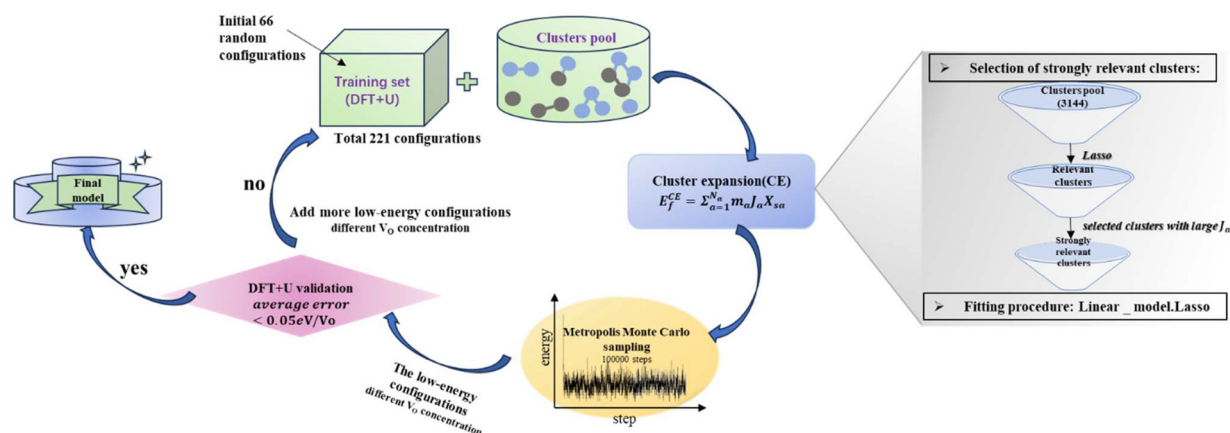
Initial 66 random configurations

Training set (DFT+U)

Clusters pool

Total 221 configurations

Selection of strongly relevant clusters:

Clusters pool (3144)

Lasso

Relevant clusters

selected clusters with large $J_a$

Strongly relevant clusters

Fitting procedure: Linear _ model.Lasso

Final model

no

Add more low-energy configurations
different $V_O$ concentration

Cluster expansion(CE)
$E_f^{CE} = \Sigma_{a=1}^{N_a} m_a J_a X_{sa}$

yes

DFT+U validation
$average\ error$
$< 0.05eV/Vo$

The low-energy configurations
different $V_O$ concentration

Metropolis Monte Carlo sampling
100000 steps

energy

step